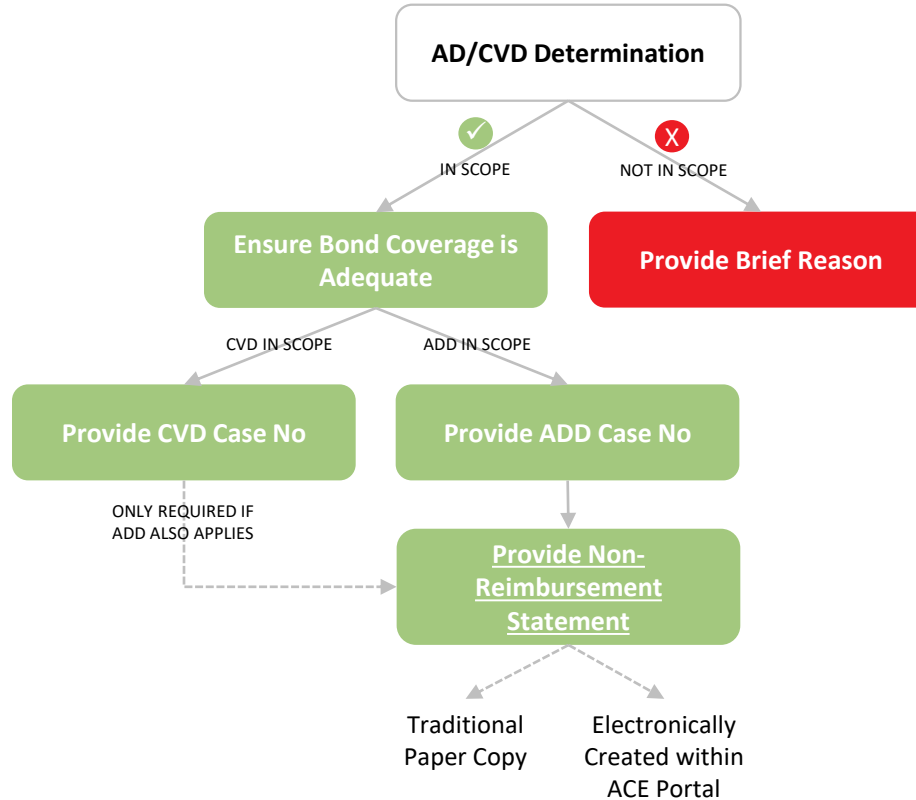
AD/CVD Determination

✓
IN SCOPE

X
NOT IN SCOPE

Ensure Bond Coverage is Adequate

Provide Brief Reason

CVD IN SCOPE

ADD IN SCOPE

Provide CVD Case No

Provide ADD Case No

ONLY REQUIRED IF ADD ALSO APPLIES

Provide Non-Reimbursement Statement

Traditional Paper Copy

Electronically Created within ACE Portal